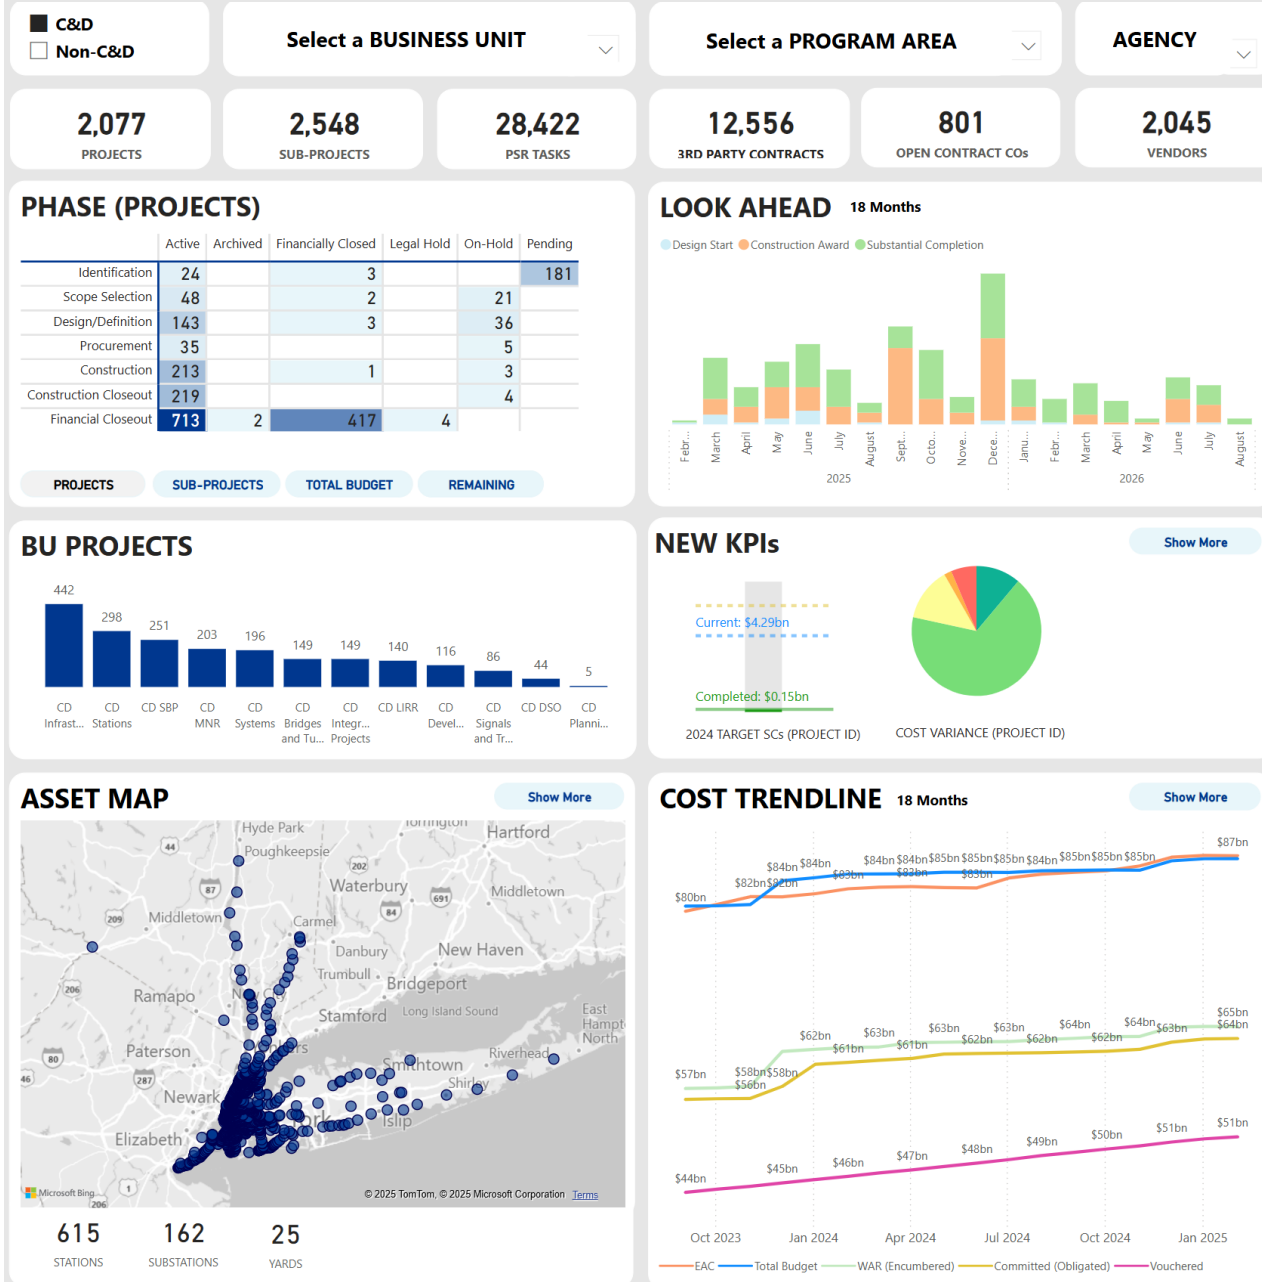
C&D
Non-C&D

Select a BUSINESS UNIT

Select a PROGRAM AREA

AGENCY

2,077
PROJECTS

2,548
SUB-PROJECTS

28,422
PSR TASKS

12,556
3RD PARTY CONTRACTS

801
OPEN CONTRACT COs

2,045
VENDORS

PHASE (PROJECTS)

| | Active | Archived | Financially Closed | Legal Hold | On-Hold | Pending |
|---|---|---|---|---|---|---|
| Identification | 24 | | 3 | | | 181 |
| Scope Selection | 48 | | 2 | | 21 | |
| Design/Definition | 143 | | 3 | | 36 | |
| Procurement | 35 | | | | 5 | |
| Construction | 213 | | 1 | | 3 | |
| Construction Closeout | 219 | | | | 4 | |
| Financial Closeout | 713 | 2 | 417 | 4 | | |

PROJECTS SUB-PROJECTS TOTAL BUDGET REMAINING

LOOK AHEAD 18 Months

Design Start Construction Award Substantial Completion

Febr... March April May June July August Sept... Octo... Nove... Dece... Janu... Febr... March April May June July August
2025 2026

BU PROJECTS

442 298 251 203 196 149 149 140 116 86 44 5

CD Infrast... CD Stations CD SBP CD MNR CD Systems CD Bridges and Tu... CD Integr... Projects CD LIRR CD Devel... CD Signals and Tr... CD DSO CD Planni...

NEW KPIs

Show More

Current: $4.29bn
Completed: $0.15bn
2024 TARGET SCs (PROJECT ID)

COST VARIANCE (PROJECT ID)

ASSET MAP

Show More

Hyde Park Poughkeepsie Torrington Hartford Waterbury Middletown Middletown Carmel Danbury New Haven Trumbull Bridgeport Ramapo Stamford Long Island Sound East Hampton North Paterson Riverhead Smithtown Shirley Newark Islip Elizabeth

44 87 209 202 691 84 206 80 287 46 1 206

Microsoft Bing
© 2025 TomTom, © 2025 Microsoft Corporation Terms

615
STATIONS

162
SUBSTATIONS

25
YARDS

COST TRENDLINE 18 Months

Show More

$80bn $82bn $82bn $84bn $84bn $83bn $84bn $84bn $83bn $85bn $85bn $83bn $85bn $85bn $84bn $85bn $85bn $85bn $87bn

$57bn $58bn $56bn $58bn $62bn $61bn $63bn $61bn $63bn $62bn $63bn $62bn $64bn $62bn $64bn $63bn $65bn $64bn

$44bn $45bn $46bn $47bn $48bn $49bn $50bn $51bn $51bn

Oct 2023 Jan 2024 Apr 2024 Jul 2024 Oct 2024 Jan 2025

EAC Total Budget WAR (Encumbered) Committed (Obligated) Vouchered